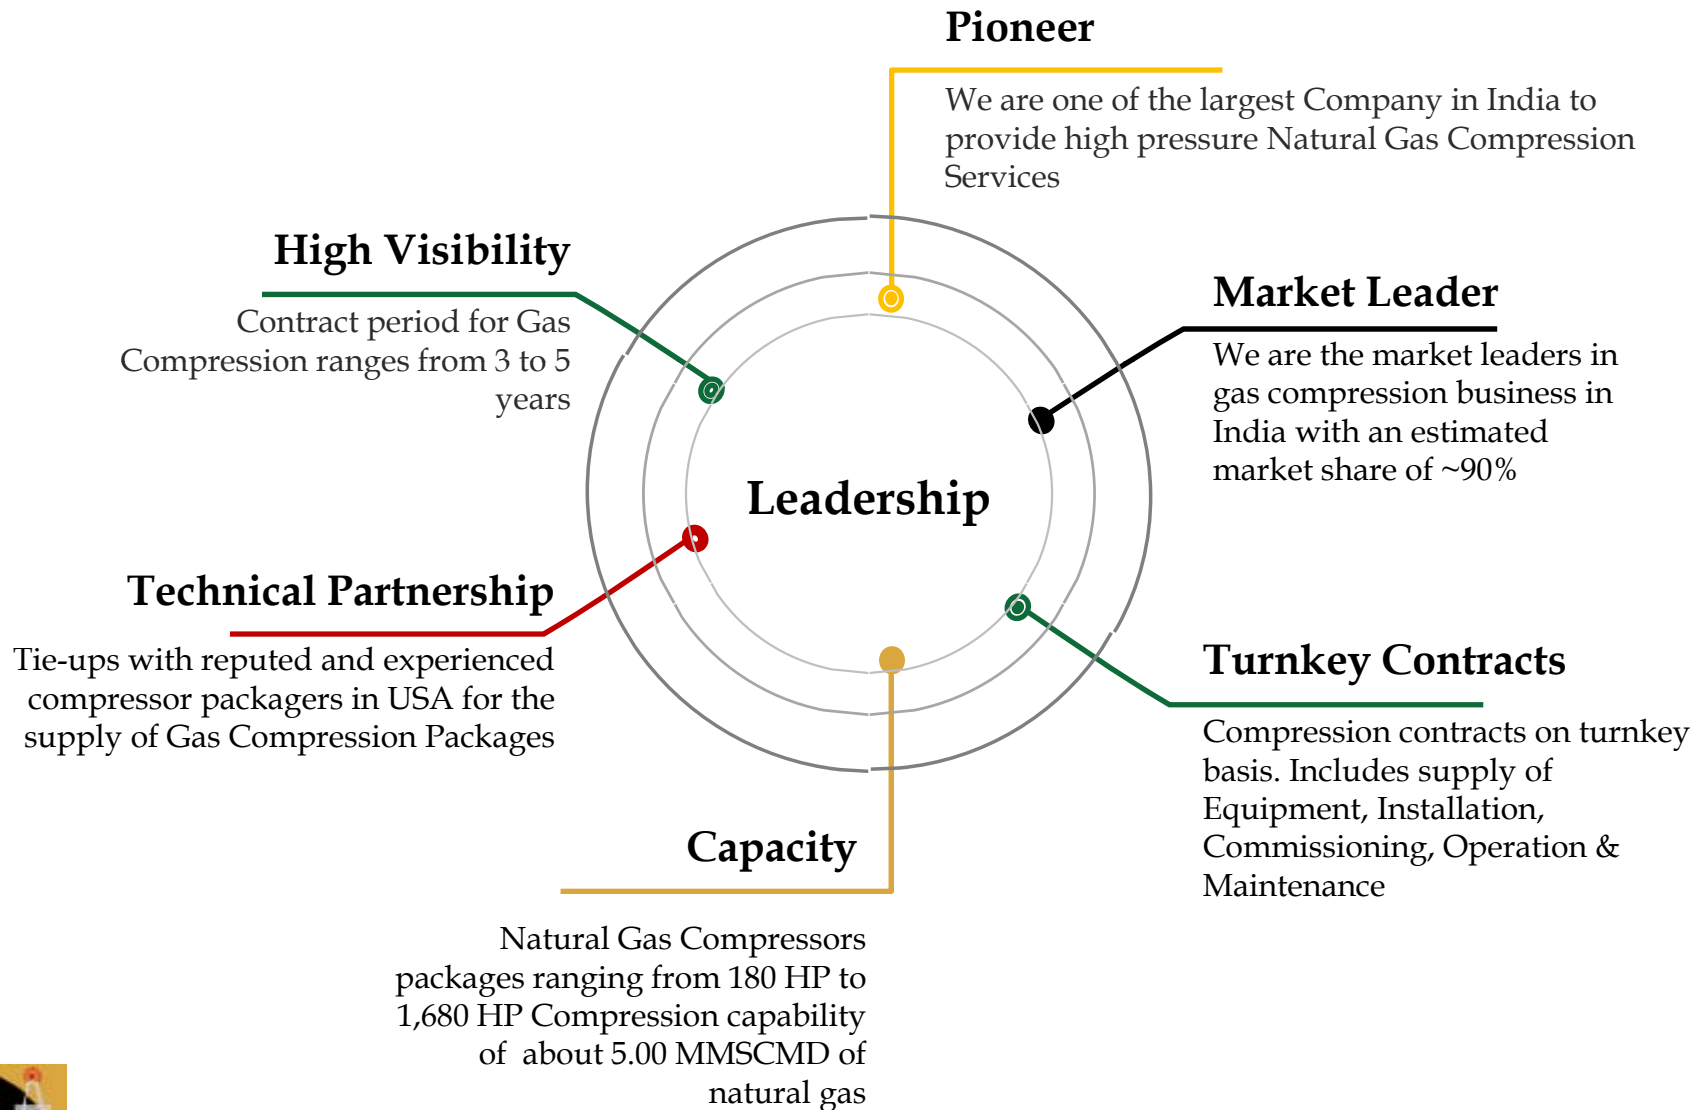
Pioneer

We are one of the largest Company in India to provide high pressure Natural Gas Compression Services

High Visibility

Contract period for Gas Compression ranges from 3 to 5 years

Market Leader

We are the market leaders in gas compression business in India with an estimated market share of ~90%

Leadership

Technical Partnership

Tie-ups with reputed and experienced compressor packagers in USA for the supply of Gas Compression Packages

Turnkey Contracts

Compression contracts on turnkey basis. Includes supply of Equipment, Installation, Commissioning, Operation & Maintenance

Capacity

Natural Gas Compressors packages ranging from 180 HP to 1,680 HP Compression capability of about 5.00 MMSCMD of natural gas